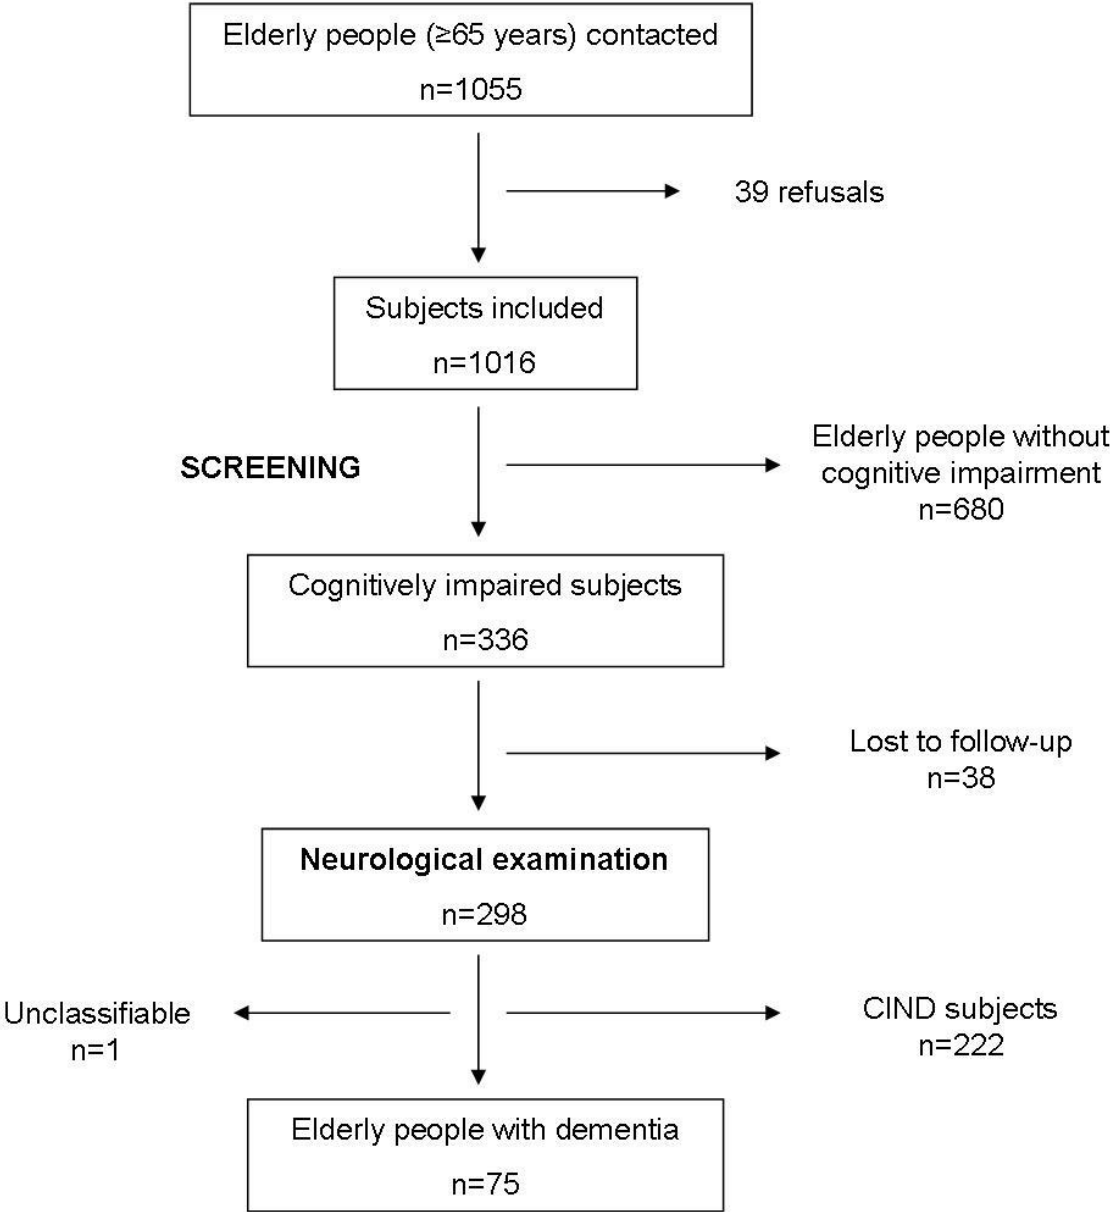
Elderly people (≥65 years) contacted
n=1055

39 refusals

Subjects included
n=1016

SCREENING

Elderly people without cognitive impairment
n=680

Cognitively impaired subjects
n=336

Lost to follow-up
n=38

Neurological examination
n=298

Unclassifiable
n=1

CIND subjects
n=222

Elderly people with dementia
n=75